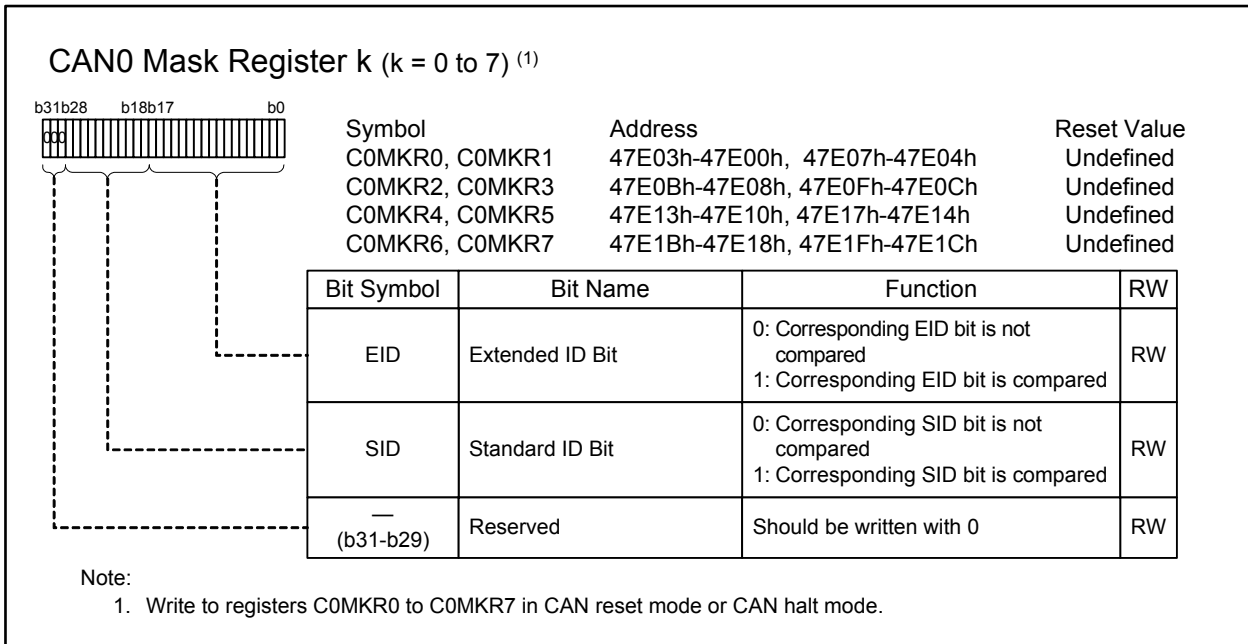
CAN0 Mask Register k (k = 0 to 7) $^{(1)}$

b31b28 b18b17 b0

000

| Symbol | Address | Reset Value |
|---|---|---|
| C0MKR0, C0MKR1 | 47E03h-47E00h, 47E07h-47E04h | Undefined |
| C0MKR2, C0MKR3 | 47E0Bh-47E08h, 47E0Fh-47E0Ch | Undefined |
| C0MKR4, C0MKR5 | 47E13h-47E10h, 47E17h-47E14h | Undefined |
| C0MKR6, C0MKR7 | 47E1Bh-47E18h, 47E1Fh-47E1Ch | Undefined |

| Bit Symbol | Bit Name | Function | RW |
|---|---|---|---|
| EID | Extended ID Bit | 0: Corresponding EID bit is not compared<br>1: Corresponding EID bit is compared | RW |
| SID | Standard ID Bit | 0: Corresponding SID bit is not compared<br>1: Corresponding SID bit is compared | RW |
| — (b31-b29) | Reserved | Should be written with 0 | RW |

Note:
1. Write to registers C0MKR0 to C0MKR7 in CAN reset mode or CAN halt mode.